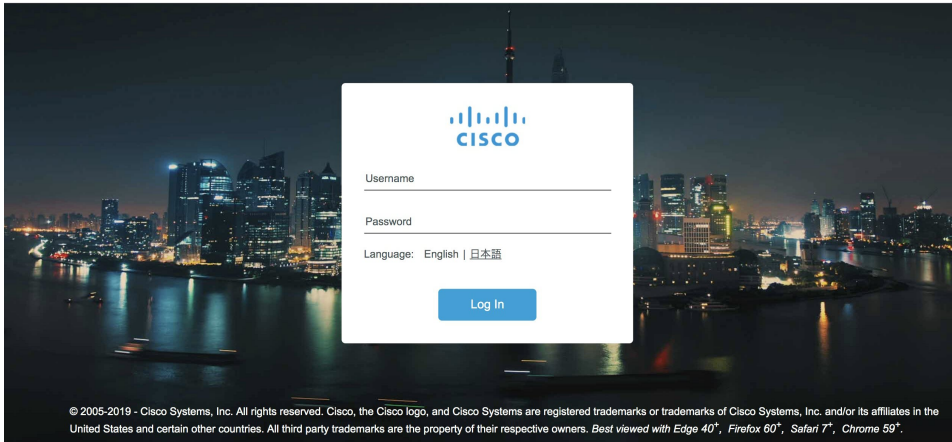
cisco

Username

Password

Language: English | 日本語

Log In

© 2005-2019 - Cisco Systems, Inc. All rights reserved. Cisco, the Cisco logo, and Cisco Systems are registered trademarks or trademarks of Cisco Systems, Inc. and/or its affiliates in the United States and certain other countries. All third party trademarks are the property of their respective owners. Best viewed with Edge $40^+$, Firefox $60^+$, Safari $7^+$, Chrome $59^+$.